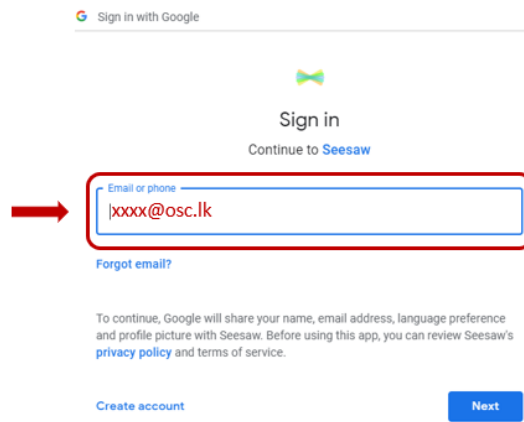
G Sign in with Google

Sign in

Continue to Seesaw

Email or phone

xxxx@osc.lk

Forgot email?

To continue, Google will share your name, email address, language preference and profile picture with Seesaw. Before using this app, you can review Seesaw's privacy policy and terms of service.

Create account

Next